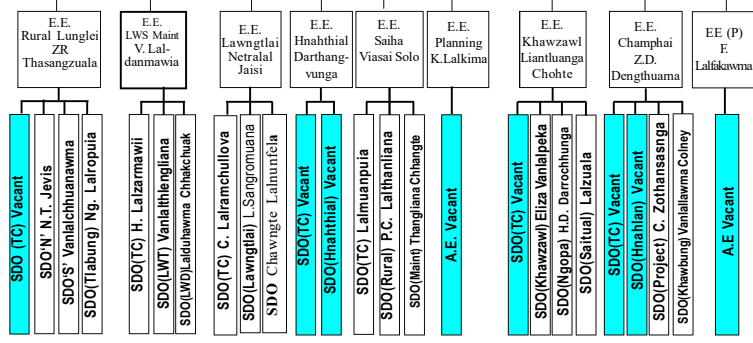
E.E.
Rural Lunglei
ZR
Thasangzuala

SDO (TC) Vacant
SDO'N' N.T. Jevis
SDO'S' Vanlalchhuanawma
SDO(Tlabung) Ng. Lalropuia

E.E.
LWS Maint
V. Laldanmawia

SDO(TC) H. Lalzarmawii
SDO(LWT) Vanlalthlengliana
SDO(LWD)Lalduhawma Chhakchuak

E.E.
Lawngtlai
Netralal
Jaisi

SDO(TC) C. Lalramchullova
SDO(Lawngtlai) L.Sangromuana
SDO Chawngte Lalnunfela

E.E.
Hnahthial
Darthangvunga

SDO(TC) Vacant
SDO(Hnahthial) Vacant

E.E.
Saiha
Viasai Solo

SDO(TC) Lalmuanpuia
SDO(Rural) P.C. Lalthanliana
SDO(Maint) Thanglliana Chhangte

E.E.
Planning
K.Lalkima

A.E. Vacant

E.E.
Khawzawl
Liantluanga
Chohte

SDO(TC) Vacant
SDO(Khawzawl) Eliza Vanlalpeka
SDO(Ngopa) H.D. Darrochhunga
SDO(Saitual) Lalzuala

E.E.
Champhai
Z.D.
Dengthuama

SDO(TC) Vacant
SDO(Hnahlan) Vacant
SDO(Project) C. Zothansanga
SDO(Khawbung) Vanlallawma Colney

EE (P)
F.
Lalfakawma

A.E Vacant